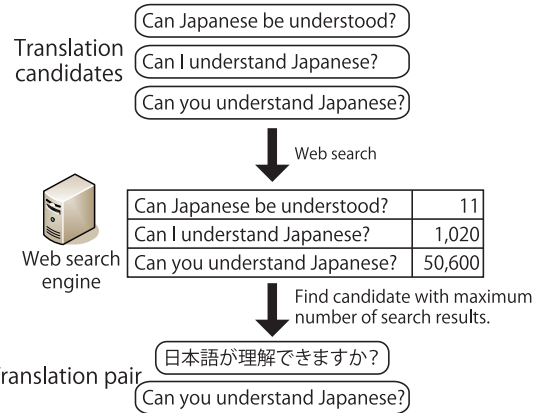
Translation candidates

Can Japanese be understood?

Can I understand Japanese?

Can you understand Japanese?

Web search

Web search engine

| Can Japanese be understood? | 11 |
|---|---|
| Can I understand Japanese? | 1,020 |
| Can you understand Japanese? | 50,600 |

Find candidate with maximum number of search results.

ranslation pair

日本語が理解できますか?

Can you understand Japanese?